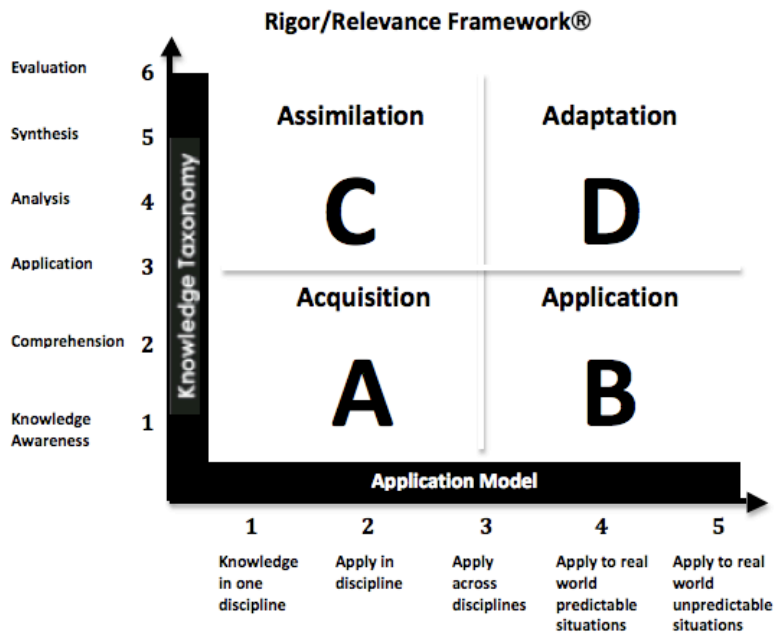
Rigor/Relevance Framework®

Evaluation 6

Synthesis 5

Analysis 4

Application 3

Comprehension 2

Knowledge Awareness 1

Knowledge Taxonomy

Assimilation

C

Adaptation

D

Acquisition

A

Application

B

Application Model

1
Knowledge in one discipline

2
Apply in discipline

3
Apply across disciplines

4
Apply to real world predictable situations

5
Apply to real world unpredictable situations